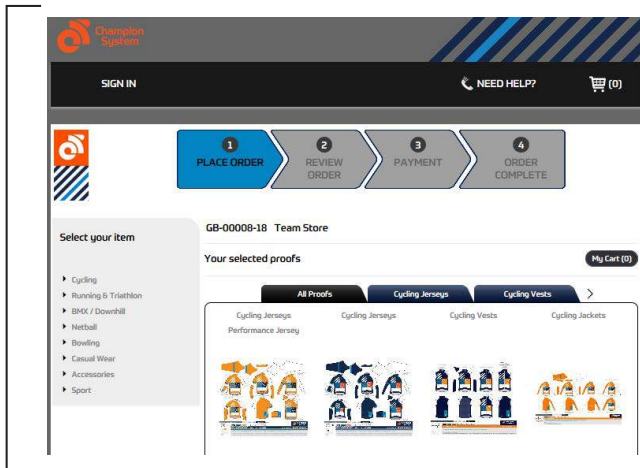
Champion System

SIGN IN

NEED HELP?

(0)

1 PLACE ORDER

2 REVIEW ORDER

3 PAYMENT

4 ORDER COMPLETE

Select your item

- Cycling
- Running & Triathlon
- BMX / Downhill
- Netball
- Bowling
- Casual Wear
- Accessories
- Sport

GB-00008-18 Team Store

Your selected proofs

My Cart (0)

All Proofs | Cycling Jerseys | Cycling Vests

Cycling Jerseys Performance Jersey

Cycling Jerseys

Cycling Vests

Cycling Jackets